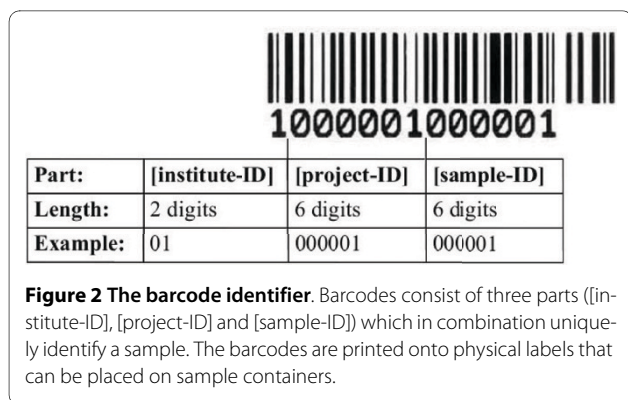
10000001000001

| Part: | [institute-ID] | [project-ID] | [sample-ID] |
|---|---|---|---|
| Length: | 2 digits | 6 digits | 6 digits |
| Example: | 01 | 000001 | 000001 |

**Figure 2 The barcode identifier**. Barcodes consist of three parts ([institute-ID], [project-ID] and [sample-ID]) which in combination uniquely identify a sample. The barcodes are printed onto physical labels that can be placed on sample containers.